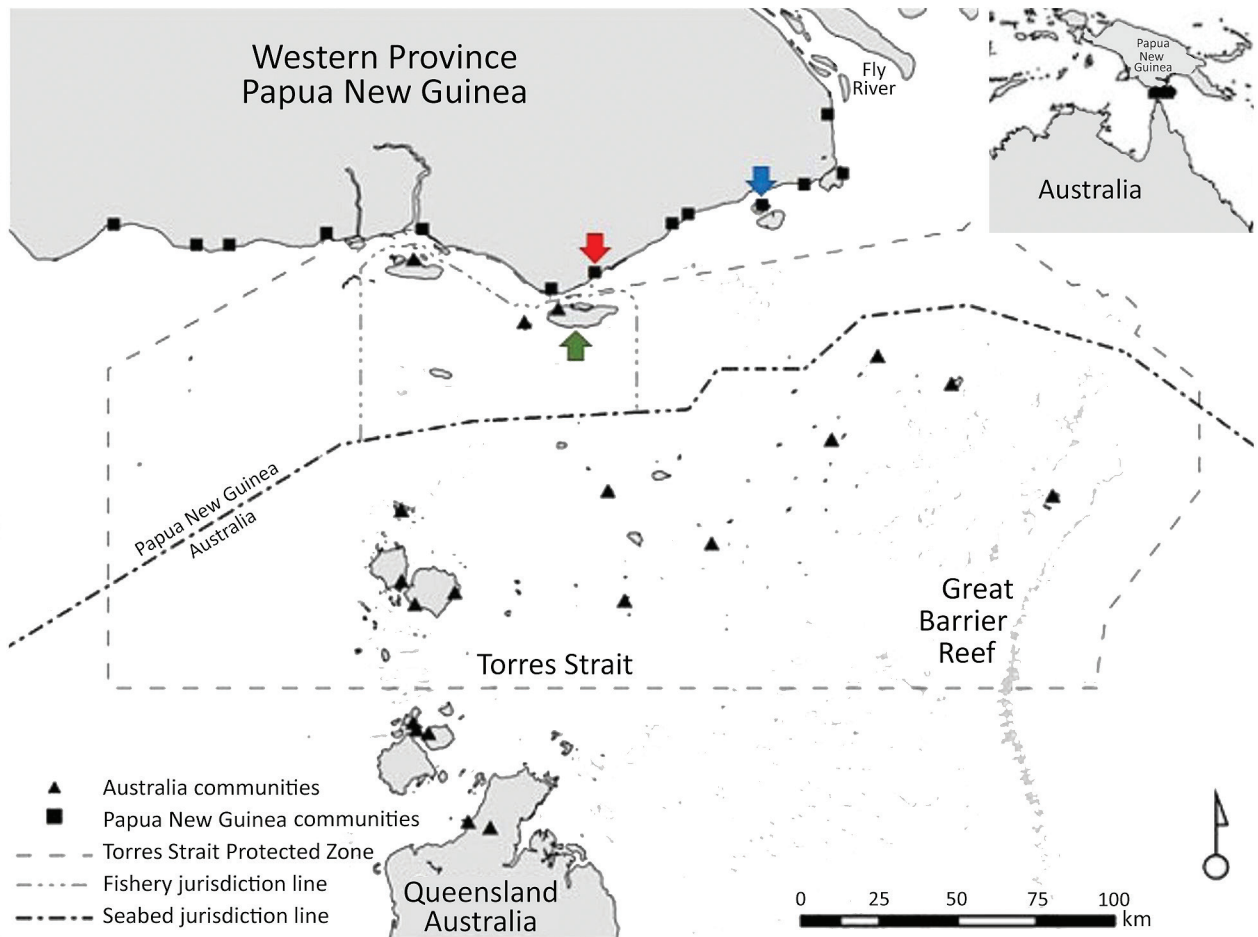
Western Province
Papua New Guinea

Fly River

Papua New Guinea

Australia

Papua New Guinea
Australia

Great Barrier Reef

Torres Strait

▲ Australia communities
■ Papua New Guinea communities
Torres Strait Protected Zone
Fishery jurisdiction line
Seabed jurisdiction line

Queensland
Australia

0 25 50 75 100 km